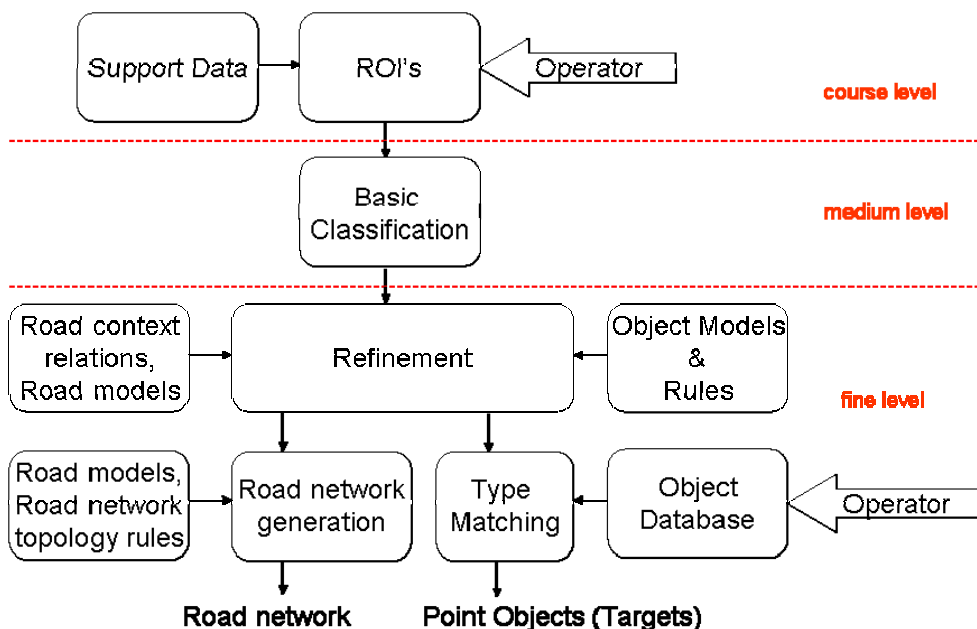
Support Data

ROI's

Operator

course level

Basic Classification

medium level

Road context relations, Road models

Refinement

Object Models & Rules

fine level

Road models, Road network topology rules

Road network generation

Type Matching

Object Database

Operator

Road network

Point Objects (Targets)